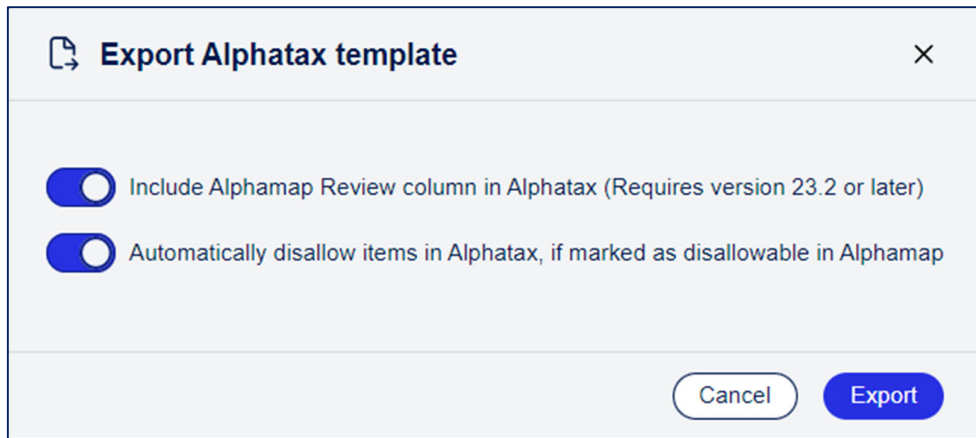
Export Alphatax template

×

Include Alphamap Review column in Alphatax (Requires version 23.2 or later)

Automatically disallow items in Alphatax, if marked as disallowable in Alphamap

Cancel

Export